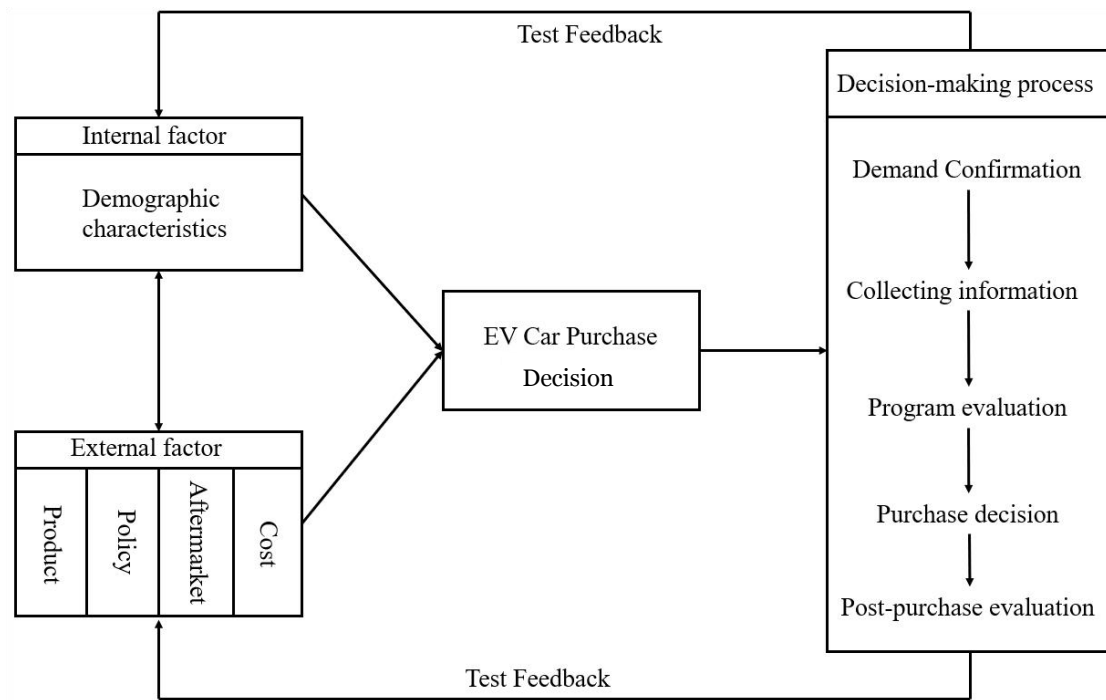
Test Feedback

Internal factor

Demographic characteristics

External factor

Product

Policy

Aftermarket

Cost

EV Car Purchase Decision

Decision-making process

Demand Confirmation

Collecting information

Program evaluation

Purchase decision

Post-purchase evaluation

Test Feedback